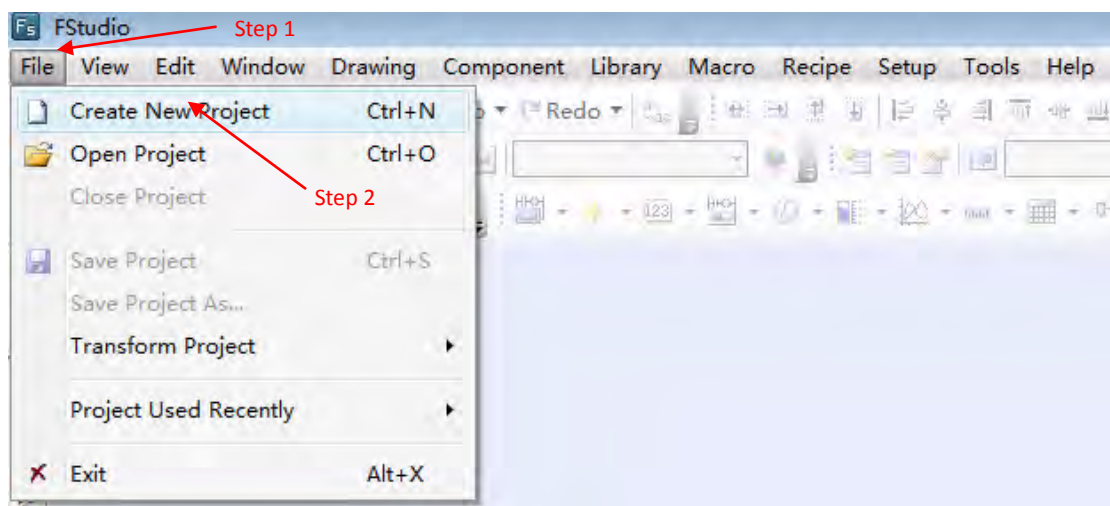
FS FStudio

Step 1

File View Edit Window Drawing Component Library Macro Recipe Setup Tools Help

Create New Project Ctrl+N

Open Project Ctrl+O

Close Project

Step 2

Save Project Ctrl+S

Save Project As...

Transform Project

Project Used Recently

Exit Alt+X

Redo

123